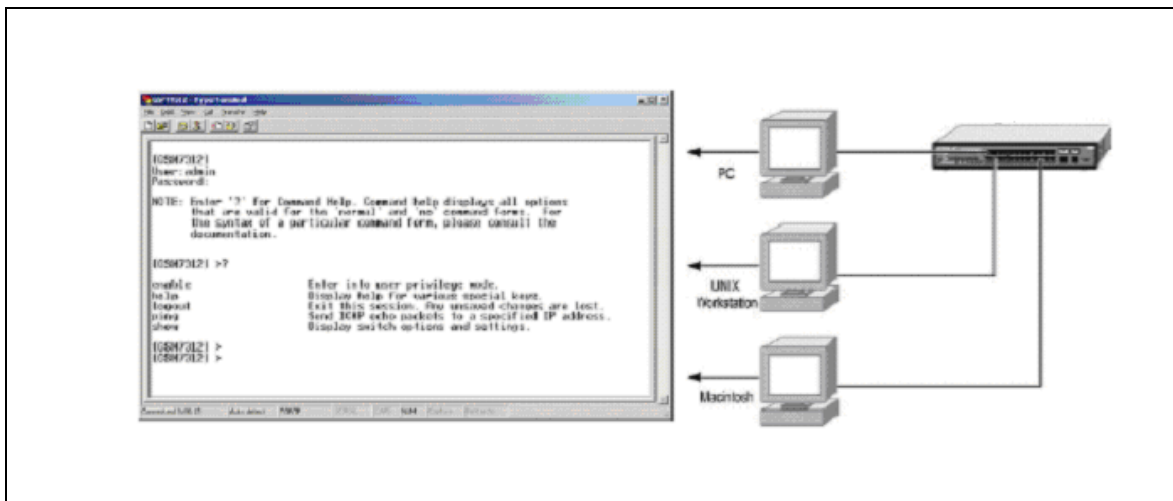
(GSM7312)
User:admin
Password:

NOTE: Enter '?' for Command Help. Command help displays all options that are valid for the 'normal' and 'no' command forms. For the syntax of a particular command form, please consult the documentation.

(GSM7312) >?

enable Enter into user privilege mode.
help Display help for various special keys.
logout Exit this session. Any unsaved changes are lost.
ping Send ICMP echo packets to a specified IP address.
show Display switch options and settings.

(GSM7312) >
(GSM7312) >

PC

UNIX Workstation

Macintosh